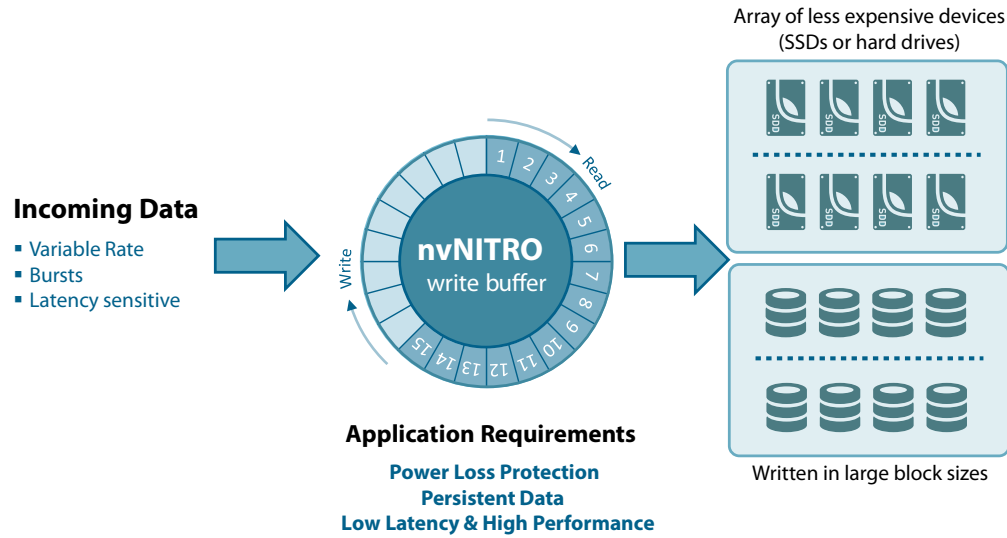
Array of less expensive devices
(SSDs or hard drives)

Incoming Data

- Variable Rate
- Bursts
- Latency sensitive

Write

Read

1 2 3 4 5 6 7 8 9 10 11 12 13 14 15

nvNITRO
write buffer

SSD SSD SSD SSD
SSD SSD SSD SSD

Application Requirements

Power Loss Protection
Persistent Data
Low Latency & High Performance

Written in large block sizes